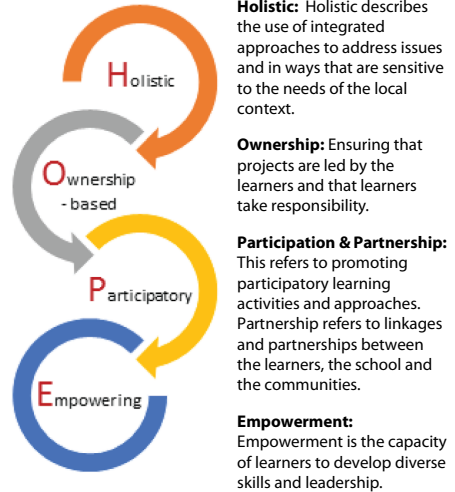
Holistic

Ownership - based

Participatory

Empowering

**Holistic:** Holistic describes the use of integrated approaches to address issues and in ways that are sensitive to the needs of the local context.

**Ownership:** Ensuring that projects are led by the learners and that learners take responsibility.

**Participation & Partnership:** This refers to promoting participatory learning activities and approaches. Partnership refers to linkages and partnerships between the learners, the school and the communities.

**Empowerment:** Empowerment is the capacity of learners to develop diverse skills and leadership.